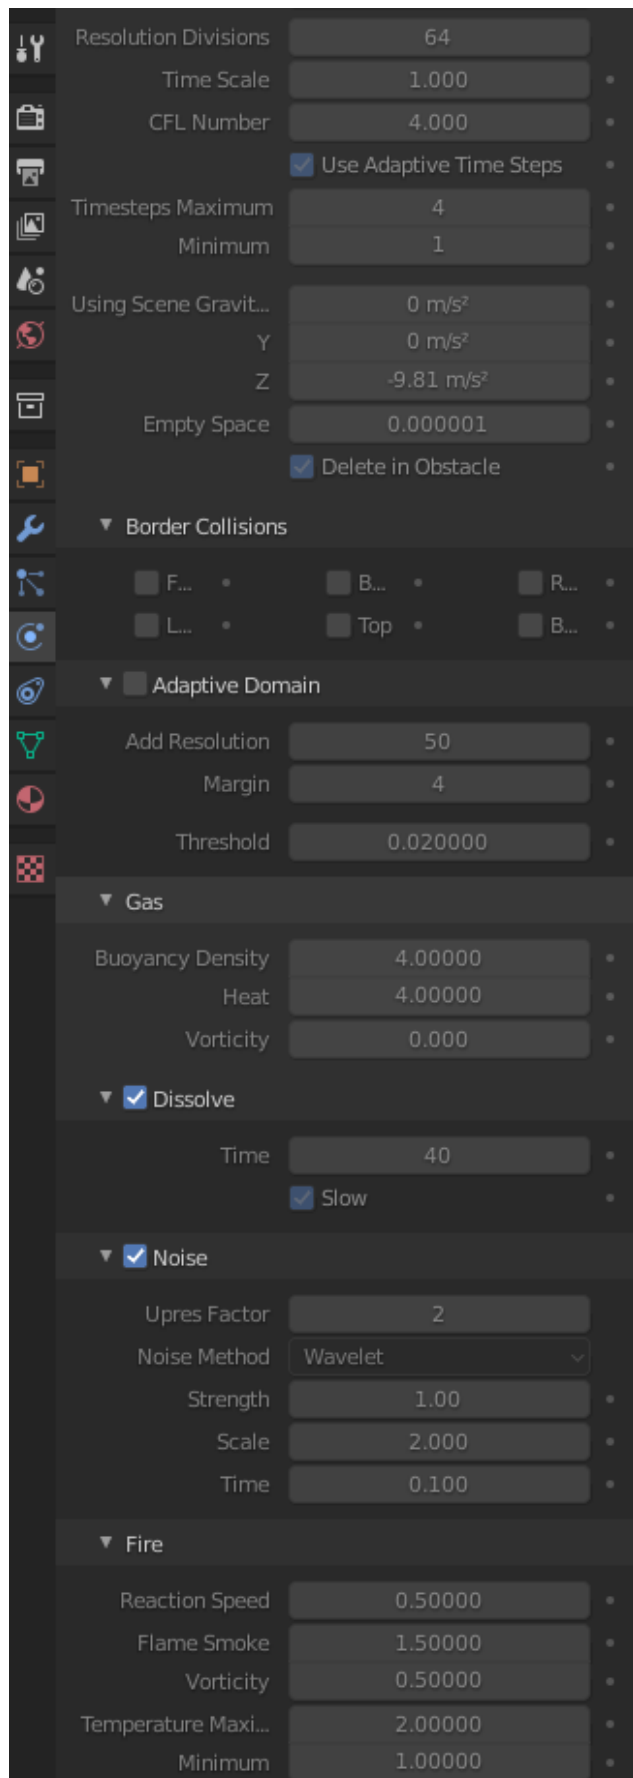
| | |
|---|---|
| Resolution Divisions | 64 |
| Time Scale | 1.000 |
| CFL Number | 4.000 |

Use Adaptive Time Steps

| | |
|---|---|
| Timesteps Maximum | 4 |
| Minimum | 1 |
| Using Scene Gravit... | 0 m/s² |
| Y | 0 m/s² |
| Z | -9.81 m/s² |
| Empty Space | 0.000001 |

Delete in Obstacle

Border Collisions

F... B... R...
L... Top B...

Adaptive Domain

| | |
|---|---|
| Add Resolution | 50 |
| Margin | 4 |
| Threshold | 0.020000 |

Gas

| | |
|---|---|
| Buoyancy Density | 4.00000 |
| Heat | 4.00000 |
| Vorticity | 0.000 |

Dissolve

| | |
|---|---|
| Time | 40 |

Slow

Noise

| | |
|---|---|
| Upres Factor | 2 |
| Noise Method | Wavelet |
| Strength | 1.00 |
| Scale | 2.000 |
| Time | 0.100 |

Fire

| | |
|---|---|
| Reaction Speed | 0.50000 |
| Flame Smoke | 1.50000 |
| Vorticity | 0.50000 |
| Temperature Maxi... | 2.00000 |
| Minimum | 1.00000 |